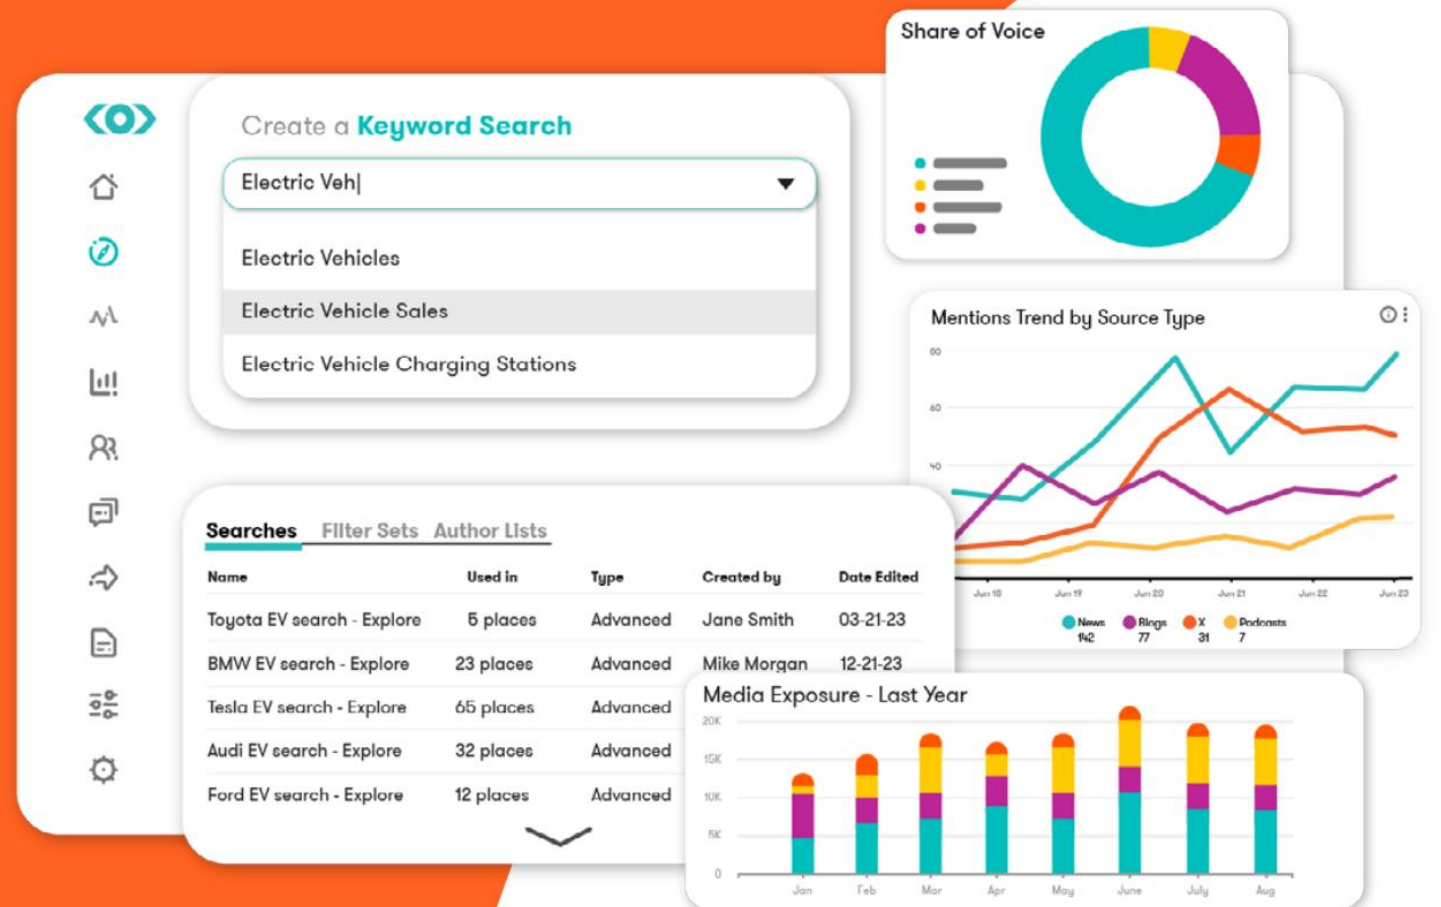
Create a Keyword Search

Electric Veh|

Electric Vehicles

Electric Vehicle Sales

Electric Vehicle Charging Stations

Share of Voice

Mentions Trend by Source Type

80
60
40

Jun 18 Jun 19 Jun 20 Jun 21 Jun 22 Jun 23

News 142 Blogs 77 X 31 Podcasts 7

Searches Filter Sets Author Lists

| Name | Used in | Type | Created by | Date Edited |
|---|---|---|---|---|
| Toyota EV search - Explore | 5 places | Advanced | Jane Smith | 03-21-23 |
| BMW EV search - Explore | 23 places | Advanced | Mike Morgan | 12-21-23 |
| Tesla EV search - Explore | 65 places | Advanced | | |
| Audi EV search - Explore | 32 places | Advanced | | |
| Ford EV search - Explore | 12 places | Advanced | | |

Media Exposure - Last Year

20K
15K
10K
5K
0

Jan Feb Mar Apr May June July Aug